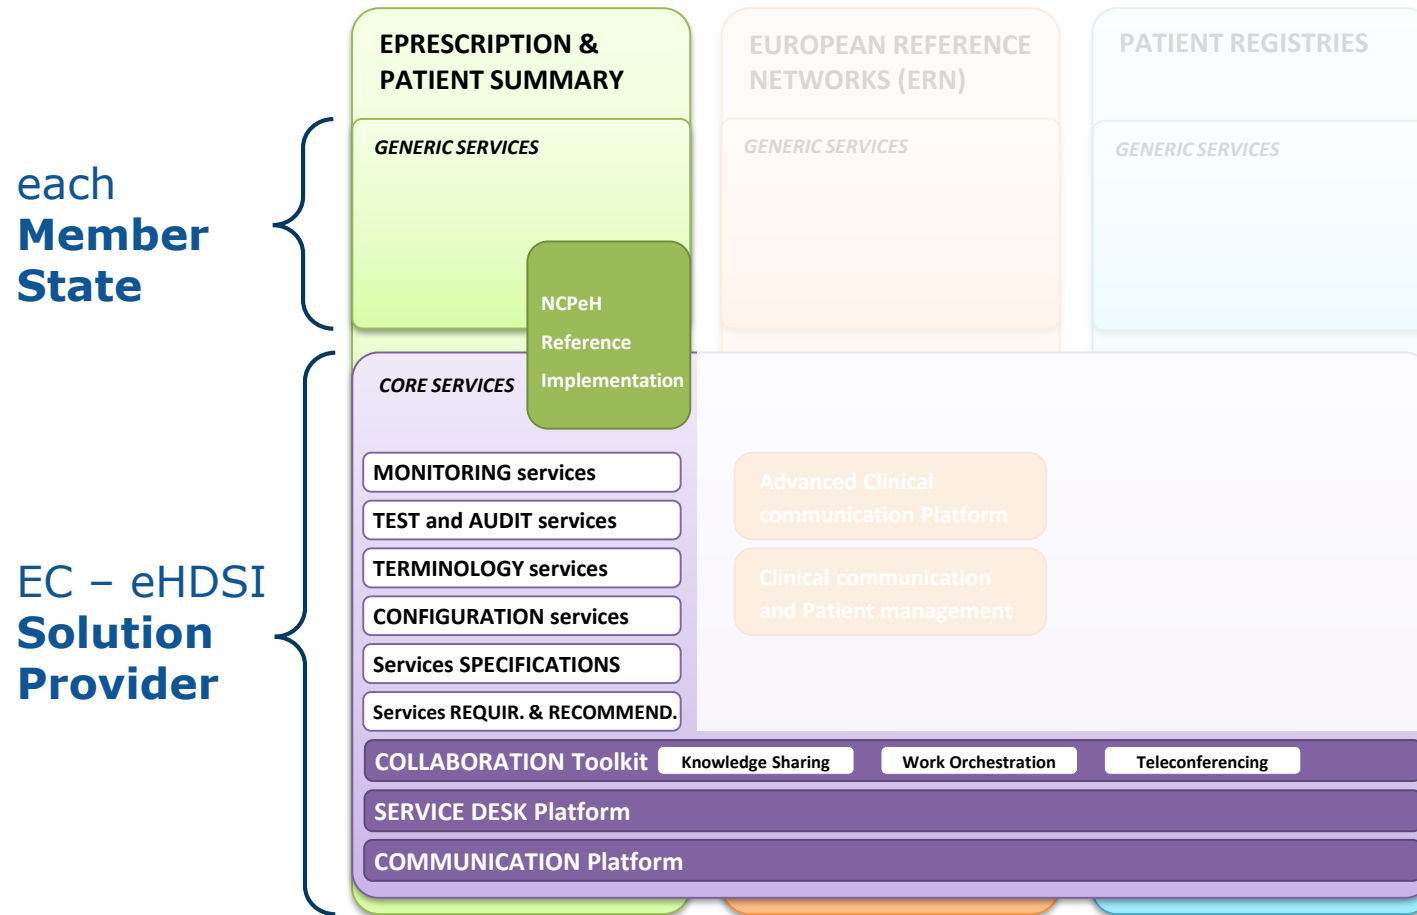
each
Member
State

EC – eHDSI
Solution
Provider

EPRESCRIPTION & PATIENT SUMMARY

EUROPEAN REFERENCE NETWORKS (ERN)

PATIENT REGISTRIES

GENERIC SERVICES

GENERIC SERVICES

GENERIC SERVICES

NCPeH
Reference
Implementation

CORE SERVICES

MONITORING services

TEST and AUDIT services

TERMINOLOGY services

CONFIGURATION services

Services SPECIFICATIONS

Services REQUIR. & RECOMMEND.

Advanced Clinical communication Platform

Clinical communication and Patient management

COLLABORATION Toolkit

Knowledge Sharing

Work Orchestration

Teleconferencing

SERVICE DESK Platform

COMMUNICATION Platform